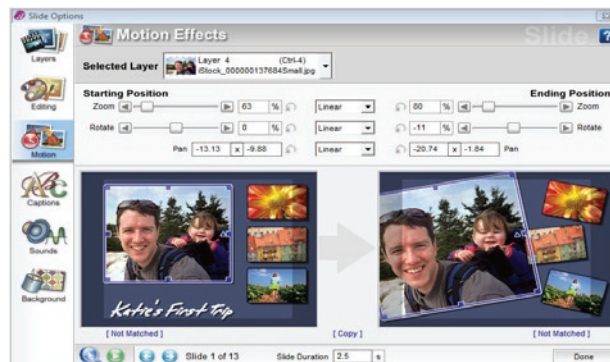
Slide Options

Layers

Editing

Motion

Captions

Sounds

Background

Motion Effects

Slide

?

Selected Layer

Layer 4 (Ctrl-4)
iStock_000001376845Small.jpg

Starting Position

Ending Position

Zoom

63 %

Linear

80 %

Zoom

Rotate

0 %

Linear

-11 %

Rotate

Pan -13.13 x -9.88

Linear

-20.74 x -1.84 Pan

Katie's First Trip

[ Not Matched ]

[ Copy ]

[ Not Matched ]

Slide 1 of 13

Slide Duration 2.5 s

Done